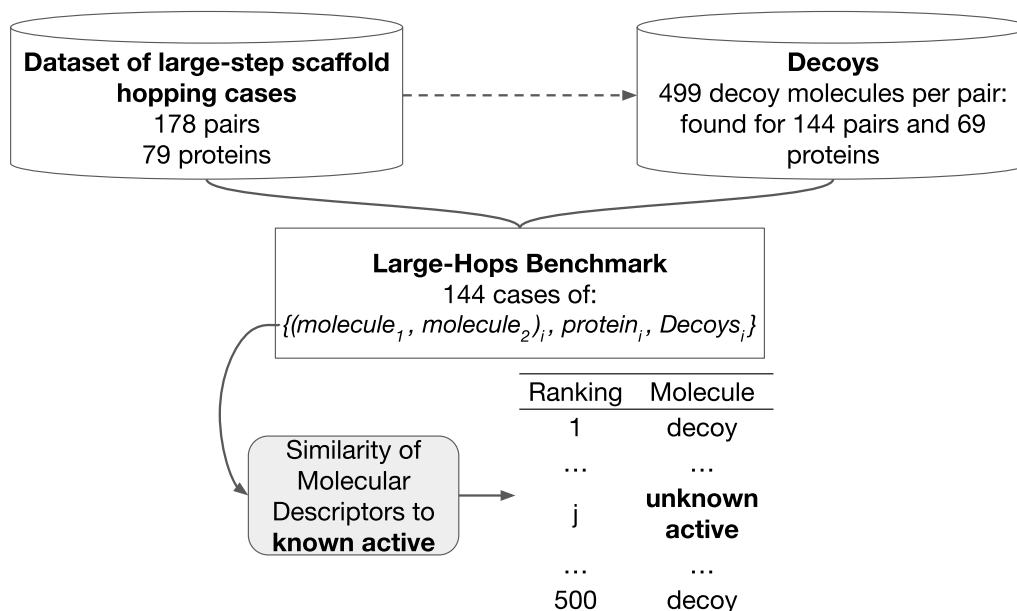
Dataset of large-step scaffold hopping cases
178 pairs
79 proteins

Decoys
499 decoy molecules per pair: found for 144 pairs and 69 proteins

Large-Hops Benchmark
144 cases of:
$\{(molecule_1, molecule_2)_i, protein_i, Decoys_i\}$

Similarity of Molecular Descriptors to known active

| Ranking | Molecule |
|---|---|
| 1 | decoy |
| … | … |
| j | unknown active |
| … | … |
| 500 | decoy |